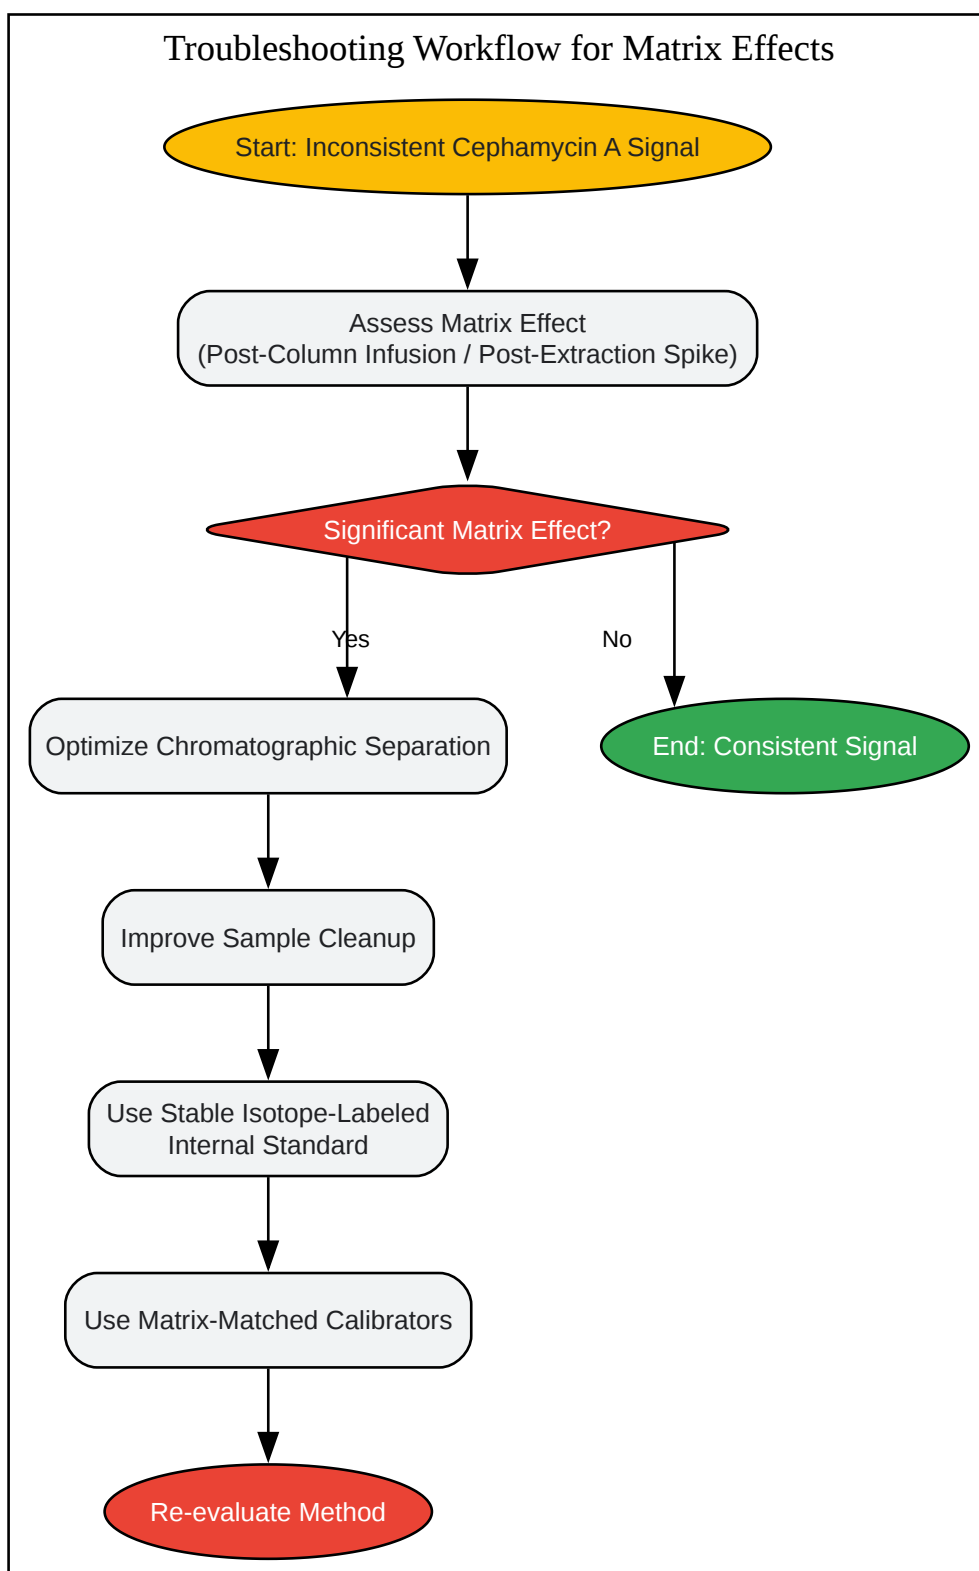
Troubleshooting Workflow for Matrix Effects

Start: Inconsistent Cephamycin A Signal

Assess Matrix Effect
(Post-Column Infusion / Post-Extraction Spike)

Significant Matrix Effect?

Yes

No

Optimize Chromatographic Separation

End: Consistent Signal

Improve Sample Cleanup

Use Stable Isotope-Labeled Internal Standard

Use Matrix-Matched Calibrators

Re-evaluate Method